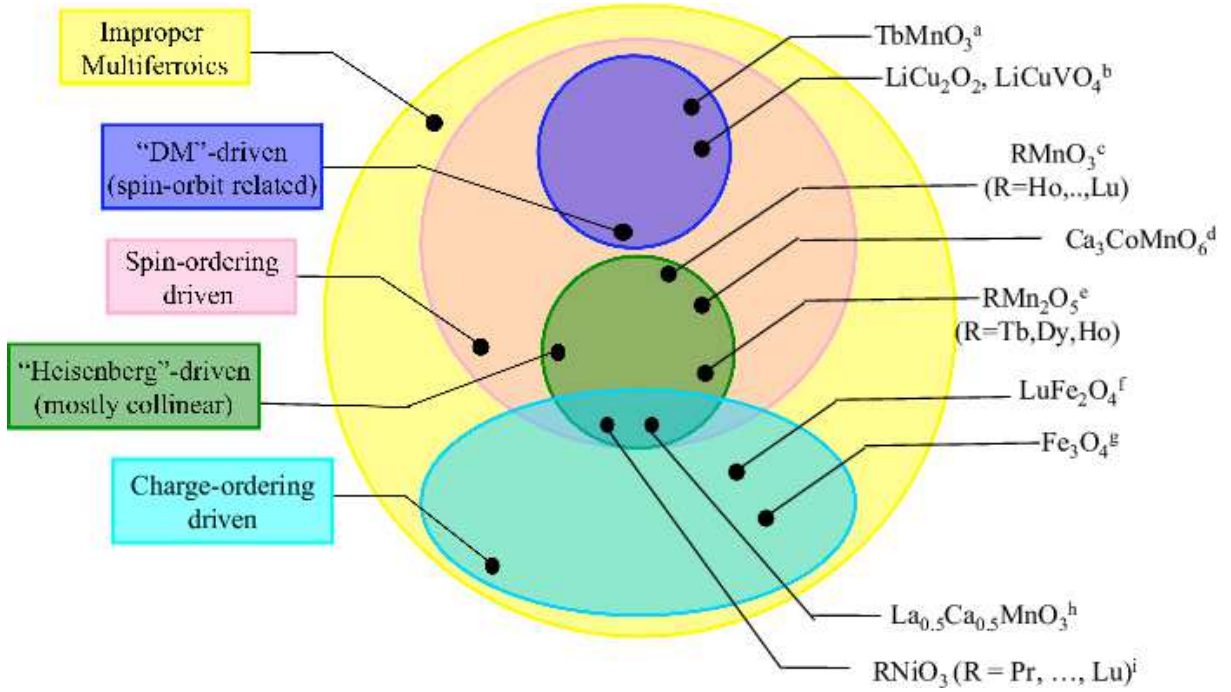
Improper Multiferroics

"DM"-driven (spin-orbit related)

Spin-ordering driven

"Heisenberg"-driven (mostly collinear)

Charge-ordering driven

$TbMnO_3{}^a$

$LiCu_2O_2$, $LiCuVO_4{}^b$

$RMnO_3{}^c$ (R=Ho,..,Lu)

$Ca_3CoMnO_6{}^d$

$RMn_2O_5{}^e$ (R=Tb,Dy,Ho)

$LuFe_2O_4{}^f$

$Fe_3O_4{}^g$

$La_{0.5}Ca_{0.5}MnO_3{}^h$

$RNiO_3$ (R = Pr, …, Lu)$^i$